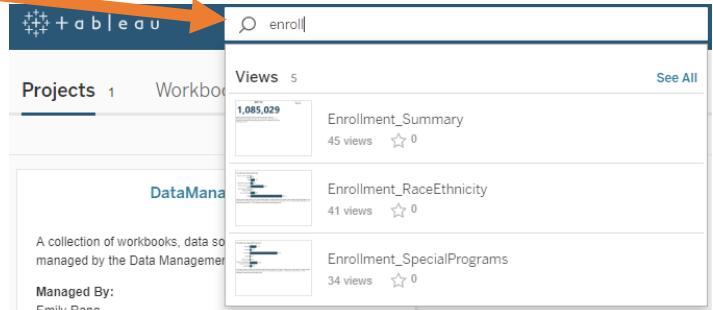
+ a b | e a u

enroll

Projects 1

Workbo

Views 5

See All

1,085,029

Enrollment_Summary

45 views 0

Enrollment_RaceEthnicity

41 views 0

Enrollment_SpecialPrograms

34 views 0

DataMana

A collection of workbooks, data so managed by the Data Managemen

Managed By:

Emily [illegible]